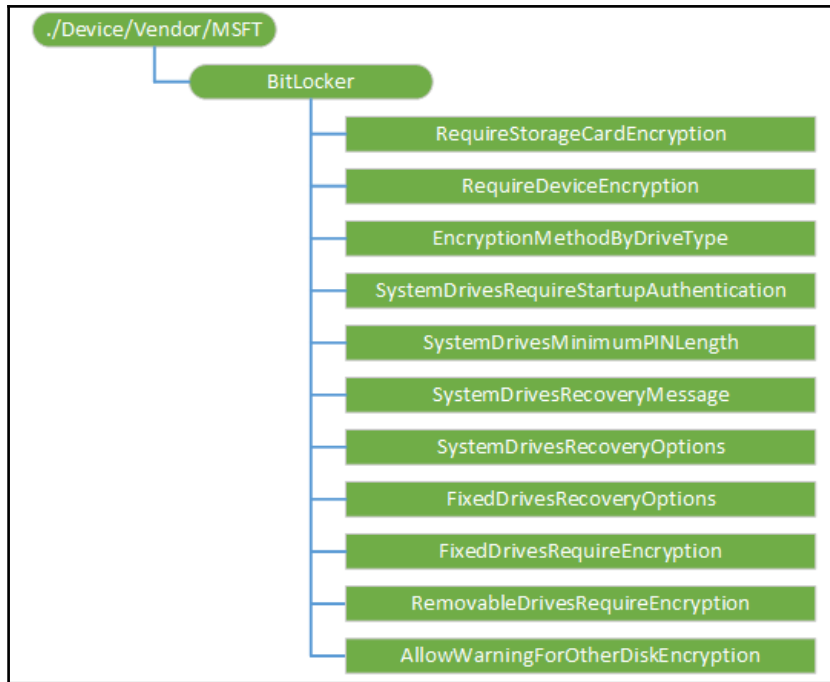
./Device/Vendor/MSFT

BitLocker

RequireStorageCardEncryption

RequireDeviceEncryption

EncryptionMethodByDriveType

SystemDrivesRequireStartupAuthentication

SystemDrivesMinimumPINLength

SystemDrivesRecoveryMessage

SystemDrivesRecoveryOptions

FixedDrivesRecoveryOptions

FixedDrivesRequireEncryption

RemovableDrivesRequireEncryption

AllowWarningForOtherDiskEncryption